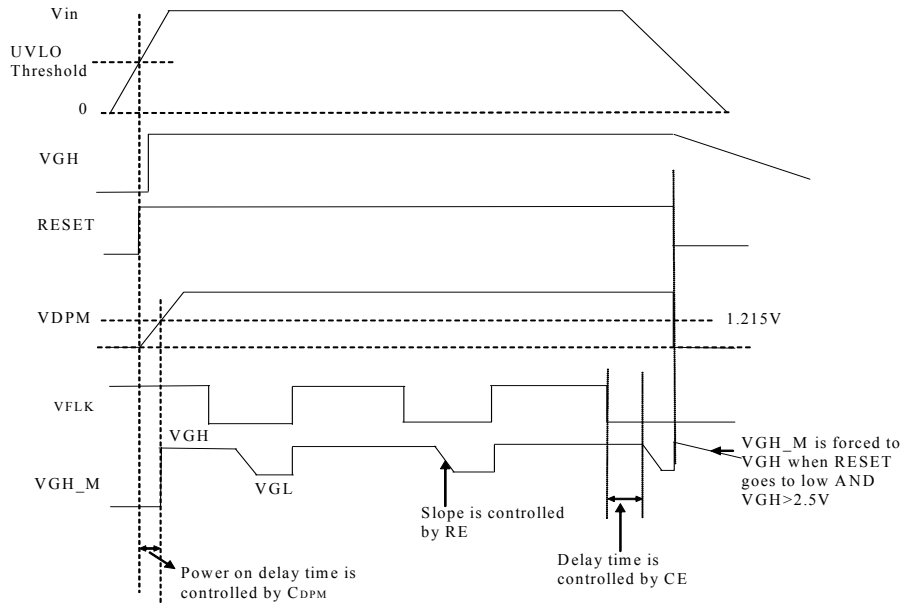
Vin

UVLO Threshold

0

VGH

RESET

VDPM

1.215V

VFLK

VGH

VGH_M

VGL

Slope is controlled by RE

VGH_M is forced to VGH when RESET goes to low AND VGH>2.5V

Delay time is controlled by CE

Power on delay time is controlled by $C_{DPM}$